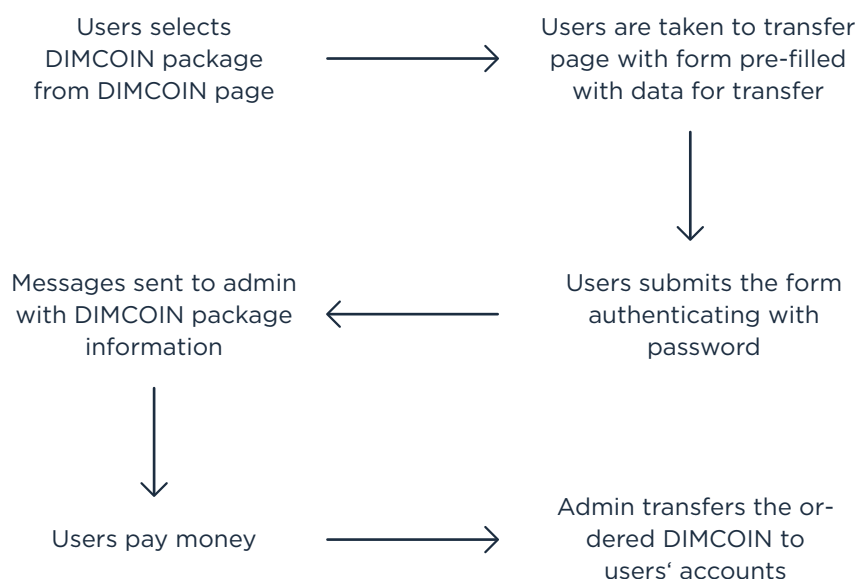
Users selects DIMCOIN package from DIMCOIN page

Users are taken to transfer page with form pre-filled with data for transfer

Users submits the form authenticating with password

Messages sent to admin with DIMCOIN package information

Users pay money

Admin transfers the ordered DIMCOIN to users‘ accounts